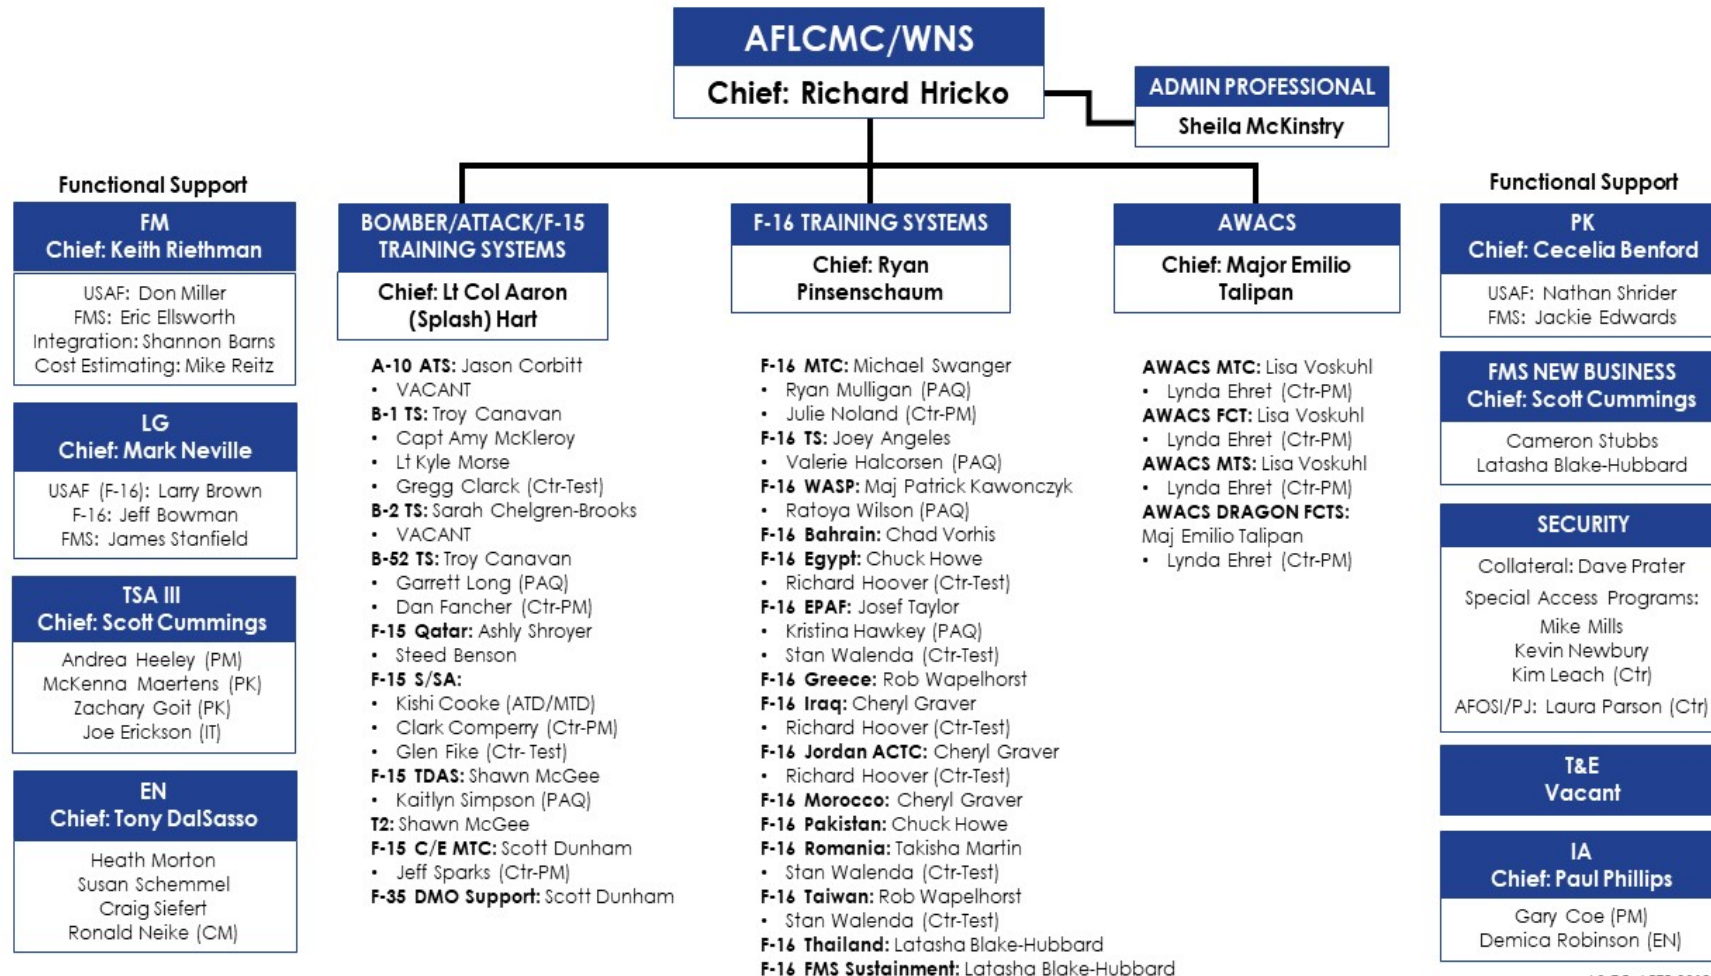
AFLCMC/WNS

Chief: Richard Hricko

ADMIN PROFESSIONAL

Sheila McKinstry

Functional Support

FM
Chief: Keith Riethman

USAF: Don Miller
FMS: Eric Ellsworth
Integration: Shannon Barns
Cost Estimating: Mike Reitz

LG
Chief: Mark Neville

USAF (F-16): Larry Brown
F-16: Jeff Bowman
FMS: James Stanfield

TSA III
Chief: Scott Cummings

Andrea Heeley (PM)
McKenna Maertens (PK)
Zachary Goit (PK)
Joe Erickson (IT)

EN
Chief: Tony DalSasso

Heath Morton
Susan Schemmel
Craig Siefert
Ronald Neike (CM)

BOMBER/ATTACK/F-15 TRAINING SYSTEMS

Chief: Lt Col Aaron (Splash) Hart

A-10 ATS: Jason Corbitt
• VACANT
B-1 TS: Troy Canavan
• Capt Amy McKleroy
• Lt Kyle Morse
• Gregg Clarck (Ctr-Test)
B-2 TS: Sarah Chelgren-Brooks
• VACANT
B-52 TS: Troy Canavan
• Garrett Long (PAQ)
• Dan Fancher (Ctr-PM)
F-15 Qatar: Ashly Shroyer
• Steed Benson
F-15 S/SA:
• Kishi Cooke (ATD/MTD)
• Clark Compery (Ctr-PM)
• Glen Fike (Ctr- Test)
F-15 TDAS: Shawn McGee
• Kaitlyn Simpson (PAQ)
T2: Shawn McGee
F-15 C/E MTC: Scott Dunham
• Jeff Sparks (Ctr-PM)
F-35 DMO Support: Scott Dunham

F-16 TRAINING SYSTEMS

Chief: Ryan Pinsenschaum

F-16 MTC: Michael Swanger
• Ryan Mulligan (PAQ)
• Julie Noland (Ctr-PM)
F-16 TS: Joey Angeles
• Valerie Halcorsen (PAQ)
F-16 WASP: Maj Patrick Kawonczyk
• Ratoya Wilson (PAQ)
F-16 Bahrain: Chad Vorhis
F-16 Egypt: Chuck Howe
• Richard Hoover (Ctr-Test)
F-16 EPAF: Josef Taylor
• Kristina Hawkey (PAQ)
• Stan Walenda (Ctr-Test)
F-16 Greece: Rob Wapelhorst
F-16 Iraq: Cheryl Graver
• Richard Hoover (Ctr-Test)
F-16 Jordan ACTC: Cheryl Graver
• Richard Hoover (Ctr-Test)
F-16 Morocco: Cheryl Graver
F-16 Pakistan: Chuck Howe
F-16 Romania: Takisha Martin
• Stan Walenda (Ctr-Test)
F-16 Taiwan: Rob Wapelhorst
• Stan Walenda (Ctr-Test)
F-16 Thailand: Latasha Blake-Hubbard
F-16 FMS Sustainment: Latasha Blake-Hubbard

AWACS

Chief: Major Emilio Talipan

AWACS MTC: Lisa Voskuhl
• Lynda Ehret (Ctr-PM)
AWACS FCT: Lisa Voskuhl
• Lynda Ehret (Ctr-PM)
AWACS MTS: Lisa Voskuhl
• Lynda Ehret (Ctr-PM)
AWACS DRAGON FCTS: Maj Emilio Talipan
• Lynda Ehret (Ctr-PM)

Functional Support

PK
Chief: Cecelia Benford

USAF: Nathan Shrider
FMS: Jackie Edwards

FMS NEW BUSINESS
Chief: Scott Cummings

Cameron Stubbs
Latasha Blake-Hubbard

SECURITY

Collateral: Dave Prater
Special Access Programs:
Mike Mills
Kevin Newbury
Kim Leach (Ctr)
AFOSI/PJ: Laura Parson (Ctr)

T&E
Vacant

IA
Chief: Paul Phillips

Gary Coe (PM)
Demica Robinson (EN)

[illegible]